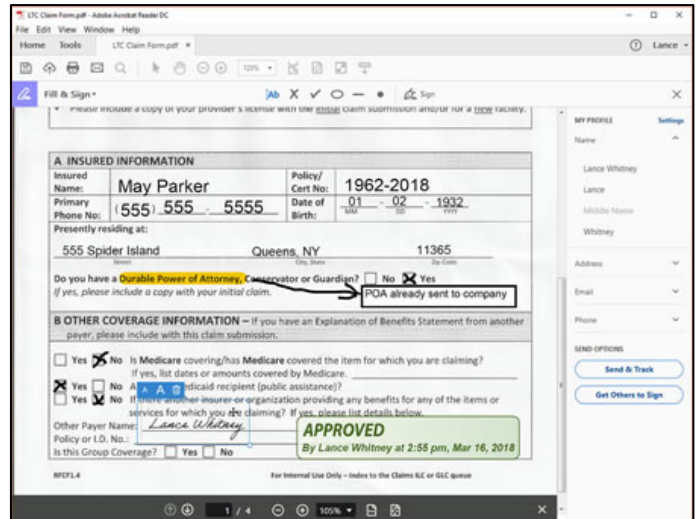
LTC Claim Form.pdf - Adobe Acrobat Reader DC
File Edit View Window Help
Home Tools LTC Claim Form.pdf ×
Lance
125%
Fill & Sign
Ab X ✓ ○ — •
Sign

• Please include a copy of your provider's license with the initial claim submission and/or for a new facility.

A INSURED INFORMATION

| Insured Name: | May Parker | Policy/ Cert No: | 1962-2018 |
|---|---|---|---|
| Primary Phone No: | (555) 555 - 5555 | Date of Birth: | 01 - 02 - 1932 |

MM DD YYYY

Presently residing at:
555 Spider Island Queens, NY 11365
Street City, State Zip Code

Do you have a Durable Power of Attorney, Conservator or Guardian? No X Yes
If yes, please include a copy with your initial claim.
POA already sent to company

B OTHER COVERAGE INFORMATION – If you have an Explanation of Benefits Statement from another payer, please include with this claim submission.

Yes X No Is Medicare covering/has Medicare covered the item for which you are claiming?
If yes, list dates or amounts covered by Medicare.
X Yes No A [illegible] edicaid recipient (public assistance)?
Yes X No If there another insurer or organization providing any benefits for any of the items or services for which you are claiming? If yes, please list details below.
Other Payer Name: Lance Whitney
Policy or I.D. No.:
Is this Group Coverage? Yes No

APPROVED
By Lance Whitney at 2:55 pm, Mar 16, 2018

RFCF1.4
For Internal Use Only – Index to the Claims ILC or GLC queue

MY PROFILE
Settings
Name
Lance Whitney
Lance
Middle Name
Whitney
Address
Email
Phone
SEND OPTIONS
Send & Track
Get Others to Sign

1 / 4
105%